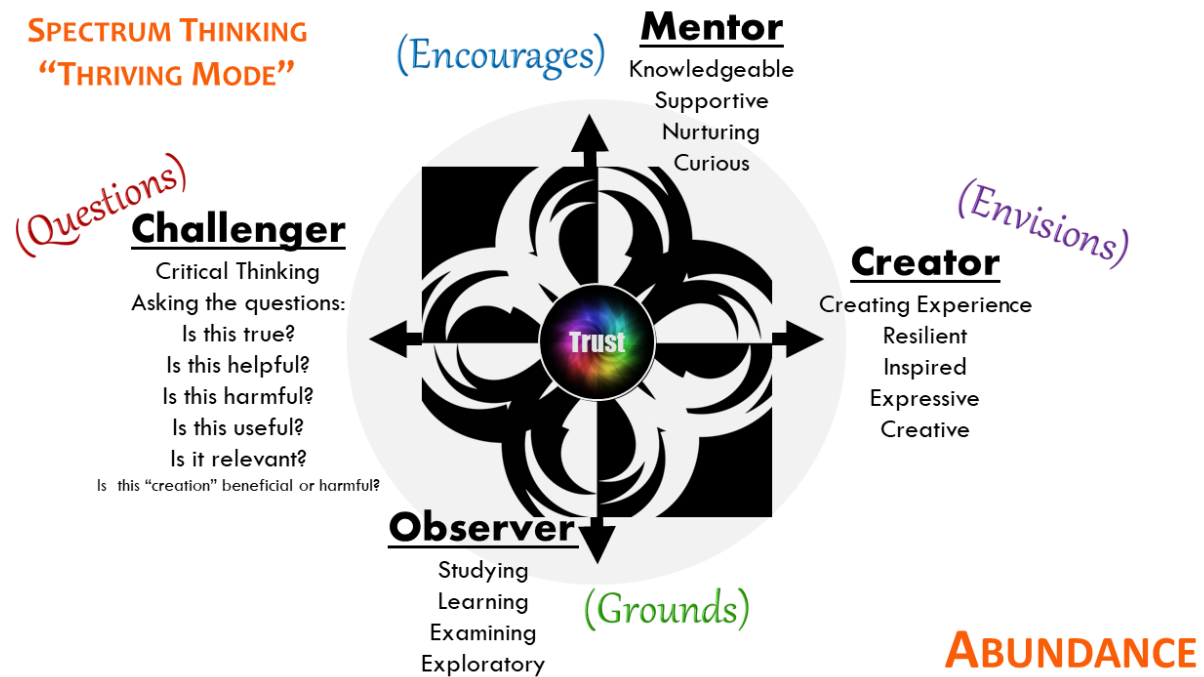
Spectrum Thinking
"Thriving Mode"

(Encourages)

Mentor
Knowledgeable
Supportive
Nurturing
Curious

(Questions)

Challenger
Critical Thinking
Asking the questions:
Is this true?
Is this helpful?
Is this harmful?
Is this useful?
Is it relevant?
Is this "creation" beneficial or harmful?

(Envisions)

Creator
Creating Experience
Resilient
Inspired
Expressive
Creative

Trust

Observer
Studying
Learning
Examining
Exploratory

(Grounds)

Abundance